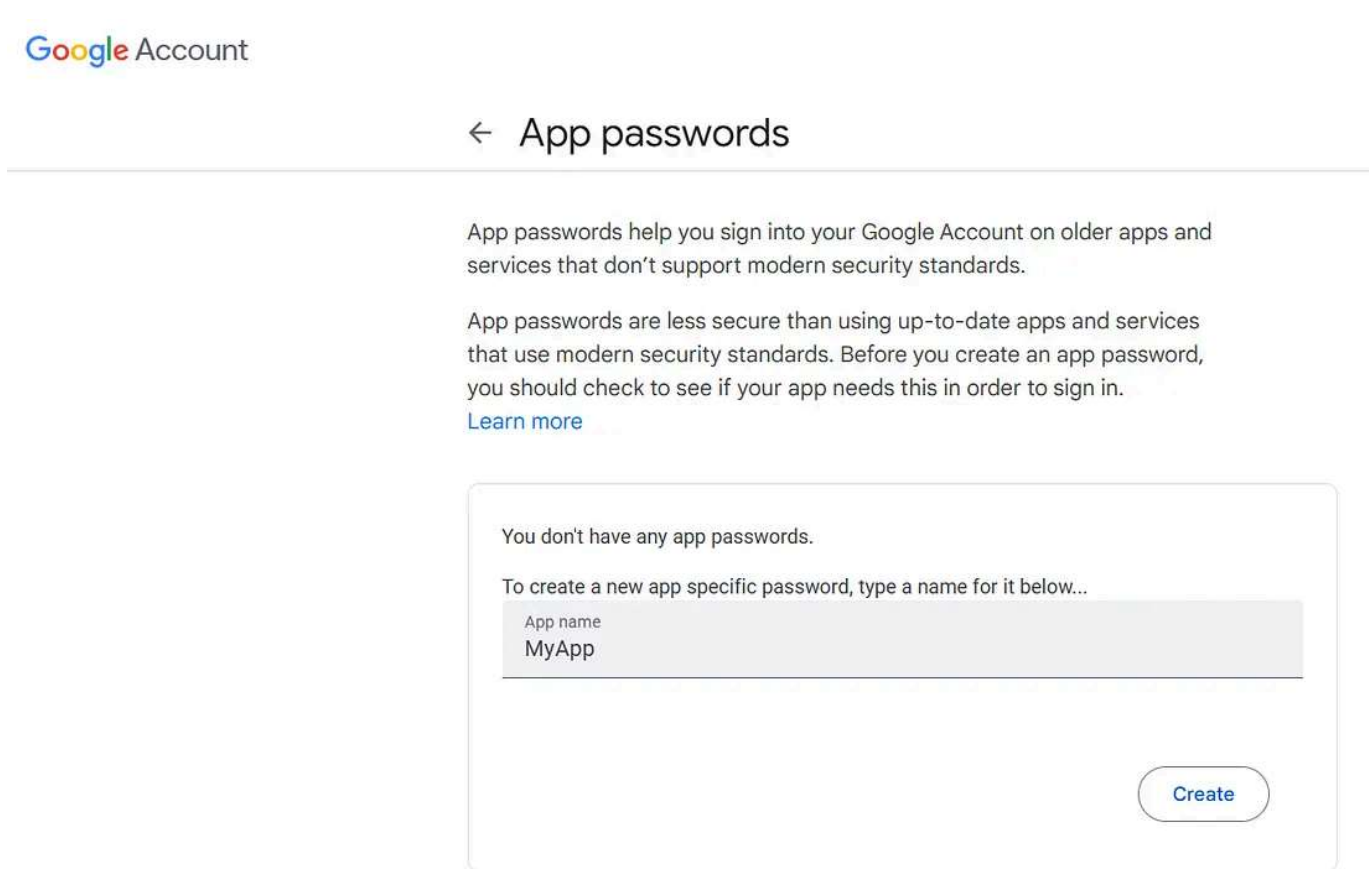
Google Account

← App passwords

App passwords help you sign into your Google Account on older apps and services that don't support modern security standards.

App passwords are less secure than using up-to-date apps and services that use modern security standards. Before you create an app password, you should check to see if your app needs this in order to sign in.
Learn more

You don't have any app passwords.

To create a new app specific password, type a name for it below...

App name
MyApp

Create